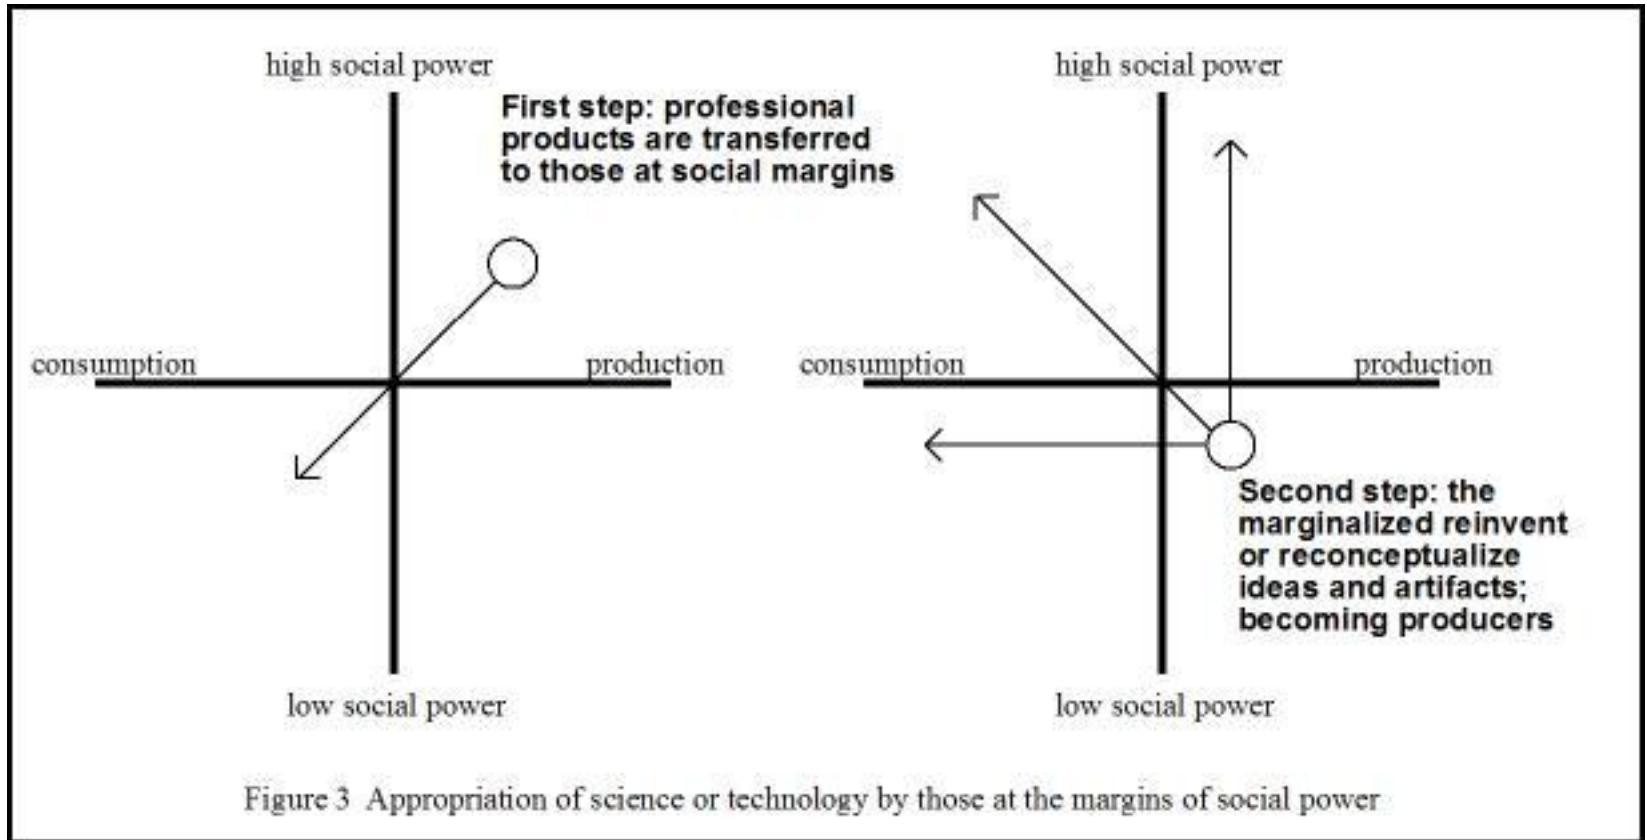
high social power

First step: professional products are transferred to those at social margins

consumption

production

low social power

high social power

consumption

production

Second step: the marginalized reinvent or reconceptualize ideas and artifacts; becoming producers

low social power

Figure 3 Appropriation of science or technology by those at the margins of social power